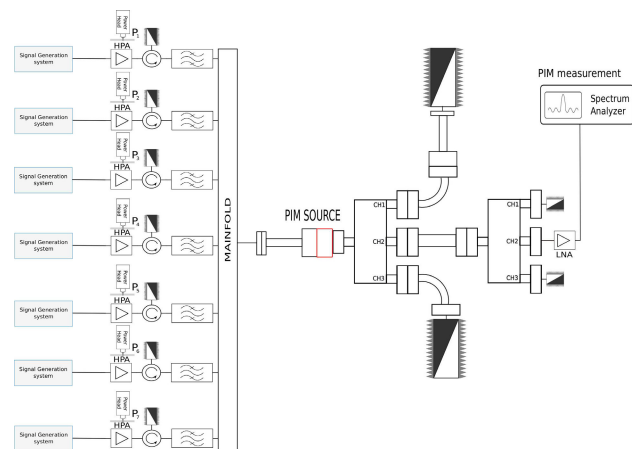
Signal Generation system

Power Head

HPA

$P_1$

Signal Generation system

Power Head

$P_2$

Signal Generation system

Power Head

$P_3$

Signal Generation system

Power Head

HPA

$P_4$

Signal Generation system

Power Head

HPA

$P_5$

Signal Generation system

Power Head

HPA

$P_6$

Signal Generation system

Power Head

HPA

$P_7$

MAINFOLD

PIM SOURCE

CH1

CH2

CH3

PIM measurement

Spectrum Analyzer

CH1

CH2

CH3

LNA